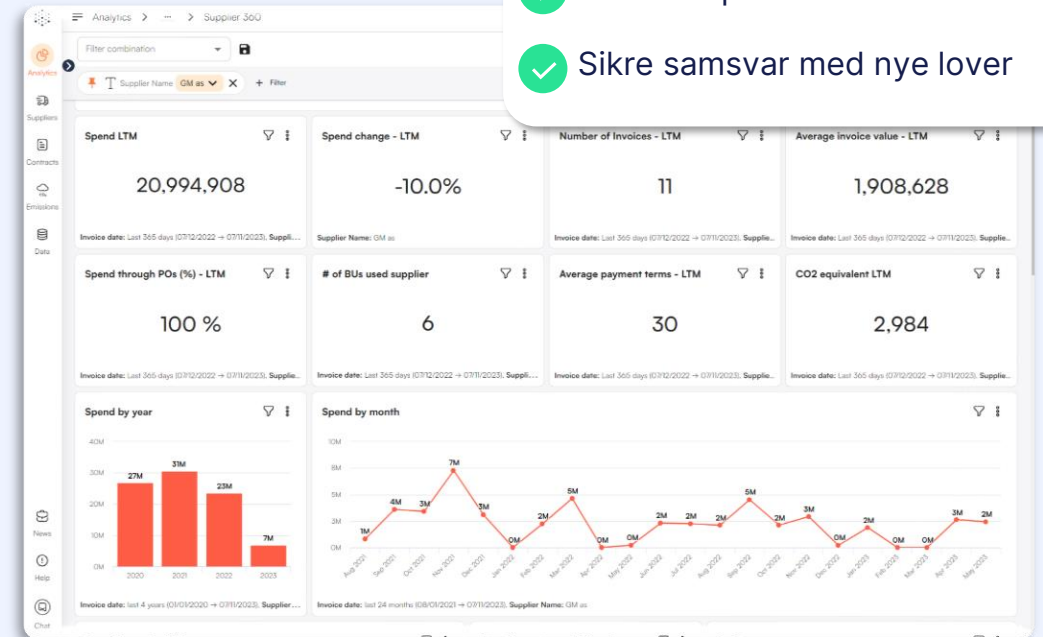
Analytics > ··· > Supplier 360

Filter combination

Supplier Name GM as

+ Filter

Sikre samsvar med nye lover

Analytics
Suppliers
Contracts
Emissions
Data

Spend LTM
20,994,908
Invoice date: Last 365 days (07/12/2022 → 07/11/2023), Supplie...

Spend change - LTM
-10.0%
Supplier Name: GM as

Number of Invoices - LTM
11
Invoice date: Last 365 days (07/12/2022 → 07/11/2023), Supplie...

Average invoice value - LTM
1,908,628
Invoice date: Last 365 days (07/12/2022 → 07/11/2023), Supplie...

Spend through POs (%) - LTM
100 %
Invoice date: Last 365 days (07/12/2022 → 07/11/2023), Supplie...

# of BUs used supplier
6
Invoice date: Last 365 days (07/12/2022 → 07/11/2023), Suppli...

Average payment terms - LTM
30
Invoice date: Last 365 days (07/12/2022 → 07/11/2023), Supplie...

CO2 equivalent LTM
2,984
Invoice date: Last 365 days (07/12/2022 → 07/11/2023), Supplie...

Spend by year
40M
30M
20M
10M
0M
27M
31M
23M
7M
2020
2021
2022
2023
Invoice date: last 4 years (01/01/2020 → 07/11/2023), Supplier...

Spend by month
8M
6M
4M
2M
0M
1M
4M
3M
7M
3M
0M
2M
5M
0M
0M
2M
2M
2M
5M
2M
3M
0M
2M
0M
0M
3M
2M
Aug 2021
Sep 2021
Oct 2021
Nov 2021
Dec 2021
Jan 2022
Feb 2022
Mar 2022
Apr 2022
May 2022
Jun 2022
Jul 2022
Aug 2022
Sep 2022
Oct 2022
Nov 2022
Dec 2022
Jan 2023
Feb 2023
Mar 2023
Apr 2023
May 2023
Invoice date: last 24 months (08/01/2021 → 07/11/2023), Supplier Name: GM as

News
Help
Chat